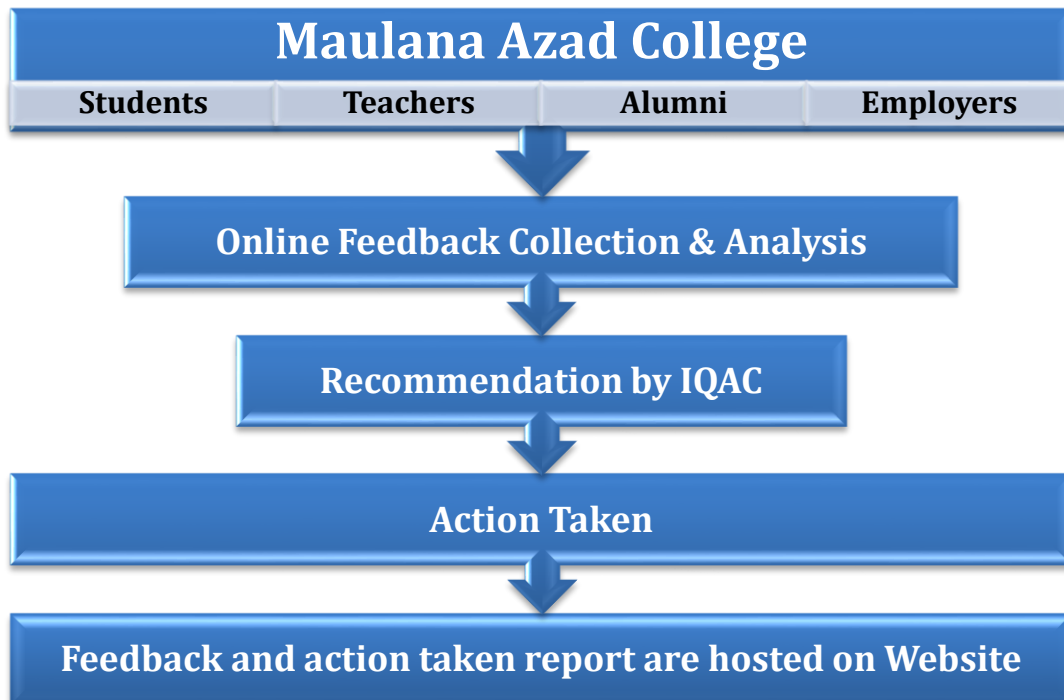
Maulana Azad College

| Students | Teachers | Alumni | Employers |
|---|---|---|---|

Online Feedback Collection & Analysis

Recommendation by IQAC

Action Taken

Feedback and action taken report are hosted on Website